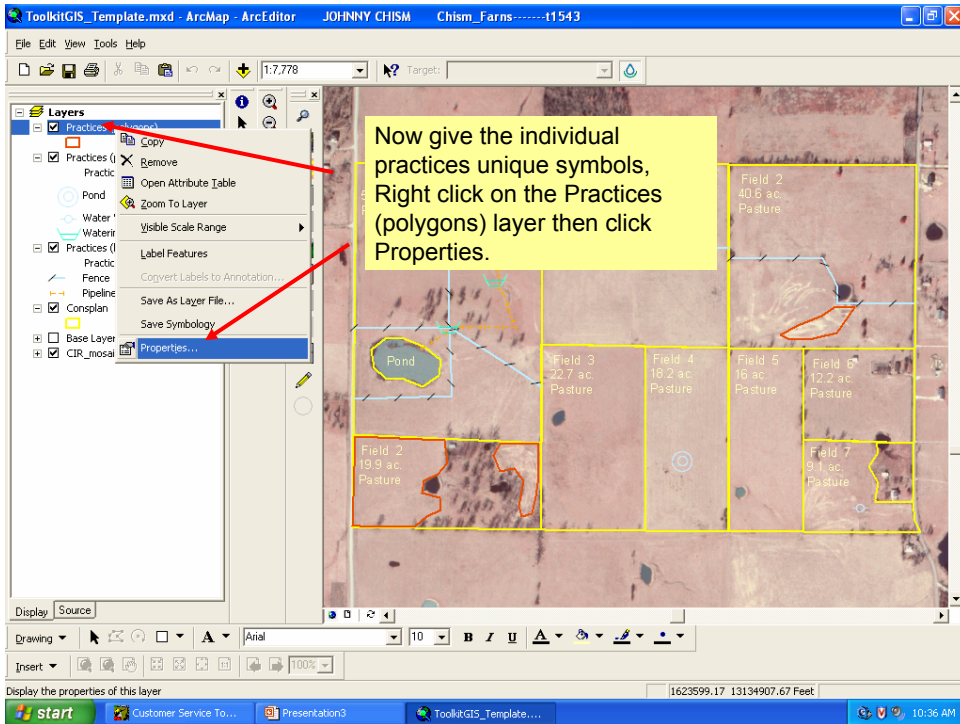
ToolkitGIS_Template.mxd - ArcMap - ArcEditor JOHNNY CHISM Chism_Farns-------t1543

File Edit View Tools Help

1:7,778

Target:

Layers
Practices (polygons)
Practices (
Practic
Pond
Water
Waterin
Practices (
Practic
Fence
Pipeline
Consplan
Base Layer
CIR_mosai

Copy
Remove
Open Attribute Table
Zoom To Layer
Visible Scale Range
Label Features
Convert Labels to Annotation...
Save As Layer File...
Save Symbology
Properties...

Now give the individual practices unique symbols, Right click on the Practices (polygons) layer then click Properties.

Field 2
40.6 ac.
Pasture

Pond

Field 3
22.7 ac.
Pasture

Field 4
18.2 ac.
Pasture

Field 5
16 ac.
Pasture

Field 6
12.2 ac.
Pasture

Field 2
19.9 ac.
Pasture

Field 7
9.1 ac.
Pasture

Display Source

Drawing Arial 10 B I U

Insert 100%

Display the properties of this layer

1623599.17 13134907.67 Feet

start Customer Service To... Presentation3 ToolkitGIS_Template.... 10:36 AM